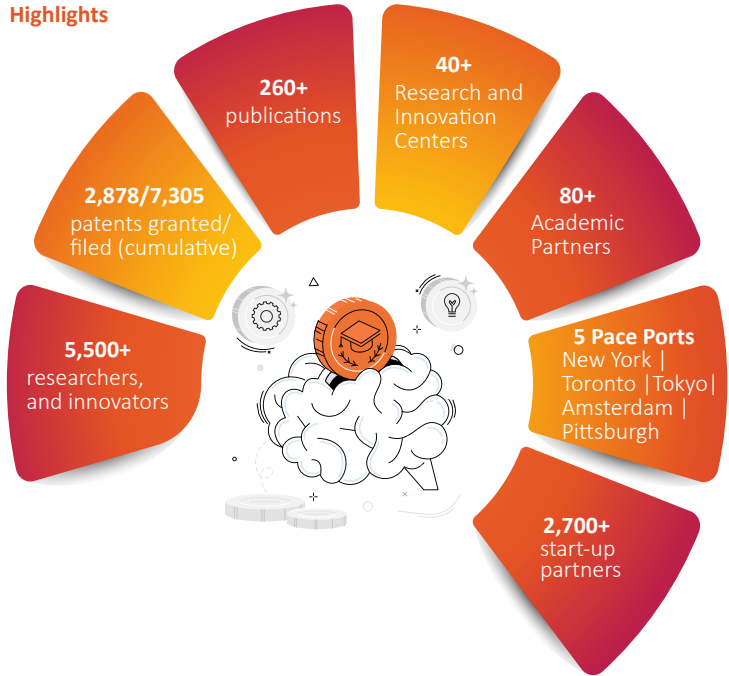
Highlights

5,500+
researchers, and innovators

2,878/7,305
patents granted/ filed (cumulative)

260+
publications

40+
Research and Innovation Centers

80+
Academic Partners

5 Pace Ports
New York | Toronto |Tokyo| Amsterdam | Pittsburgh

2,700+
start-up partners